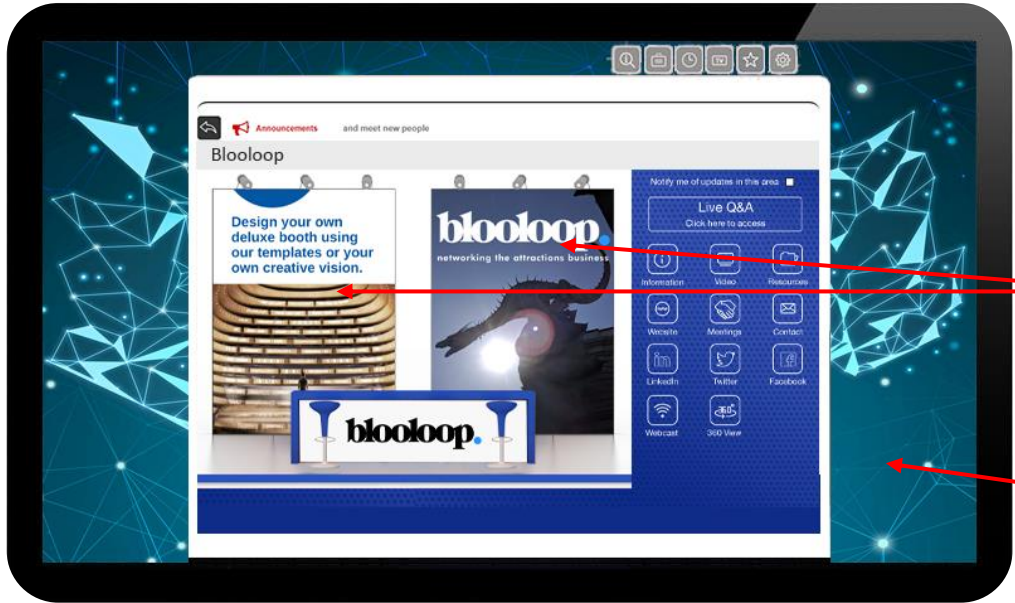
Announcements

and meet new people

Blooloop

Design your own deluxe booth using our templates or your own creative vision.

blooloop.

networking the attractions business

blooloop.

Notify me of updates in this area

Live Q&A
Click here to access

Information

Video

Resources

Website

Meetings

Contact

LinkedIn

Twitter

Facebook

Webcast

360 View